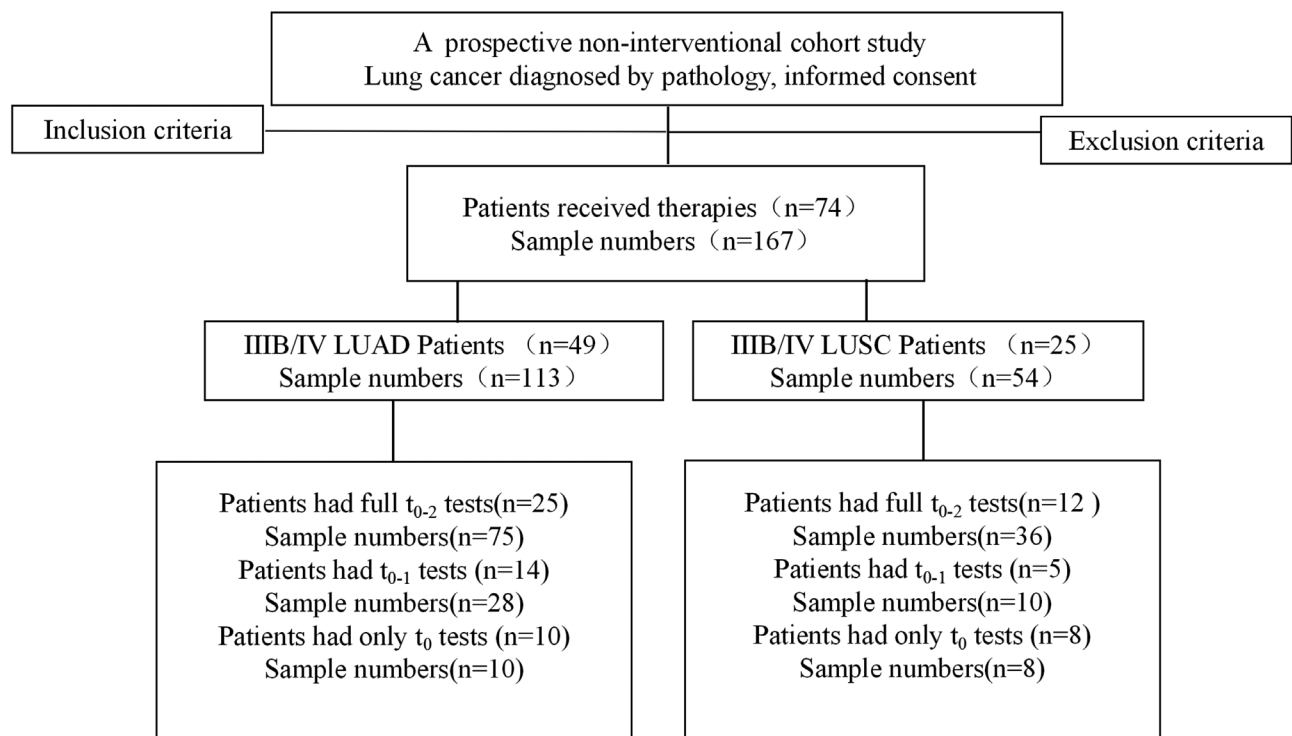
A prospective non-interventional cohort study
Lung cancer diagnosed by pathology, informed consent

Inclusion criteria

Exclusion criteria

Patients received therapies（n=74）
Sample numbers（n=167）

IIIB/IV LUAD Patients （n=49）
Sample numbers（n=113）

IIIB/IV LUSC Patients （n=25）
Sample numbers（n=54）

Patients had full $t_{0-2}$ tests(n=25)
Sample numbers(n=75)
Patients had $t_{0-1}$ tests (n=14)
Sample numbers(n=28)
Patients had only $t_0$ tests (n=10)
Sample numbers(n=10)

Patients had full $t_{0-2}$ tests(n=12 )
Sample numbers(n=36)
Patients had $t_{0-1}$ tests (n=5)
Sample numbers(n=10)
Patients had only $t_0$ tests (n=8)
Sample numbers(n=8)